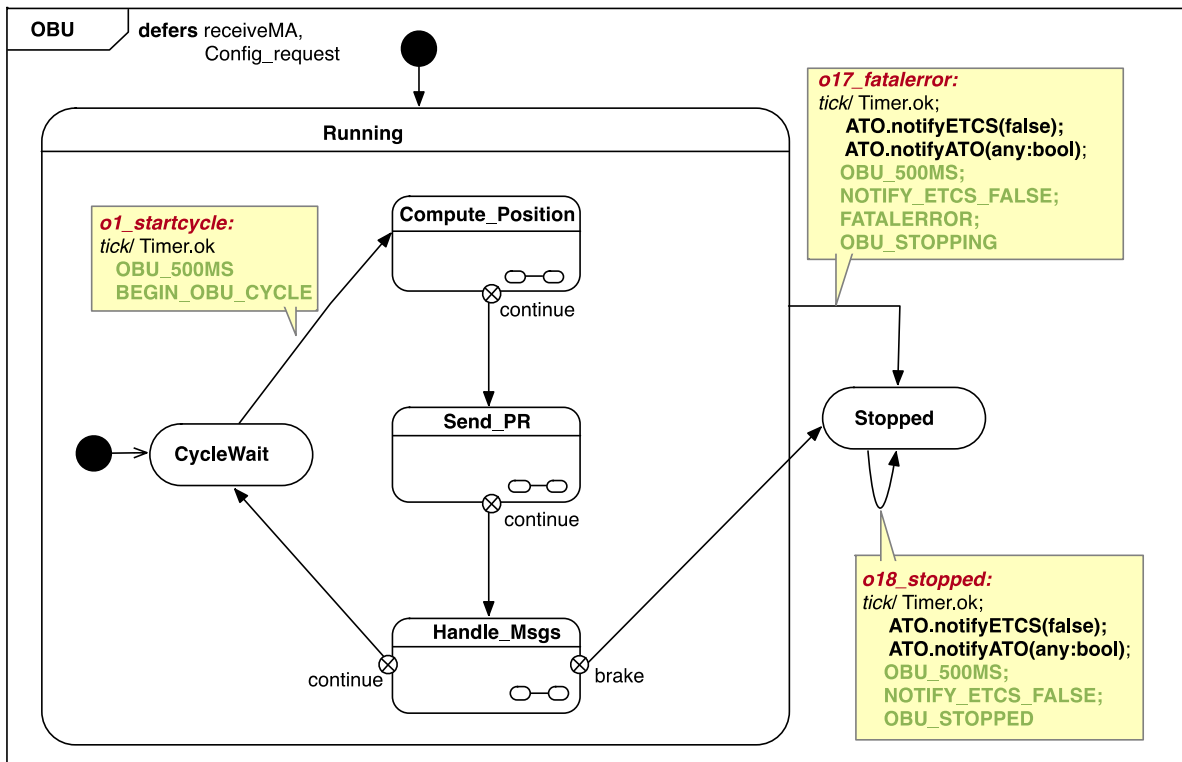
OBU

defers receiveMA, Config_request

o17_fatalerror:
tick/ Timer.ok;
ATO.notifyETCS(false);
ATO.notifyATO(any:bool);
OBU_500MS;
NOTIFY_ETCS_FALSE;
FATALERROR;
OBU_STOPPING

Running

o1_startcycle:
tick/ Timer.ok
OBU_500MS
BEGIN_OBU_CYCLE

Compute_Position

continue

Send_PR

continue

CycleWait

Stopped

Handle_Msgs

continue

brake

o18_stopped:
tick/ Timer.ok;
ATO.notifyETCS(false);
ATO.notifyATO(any:bool);
OBU_500MS;
NOTIFY_ETCS_FALSE;
OBU_STOPPED